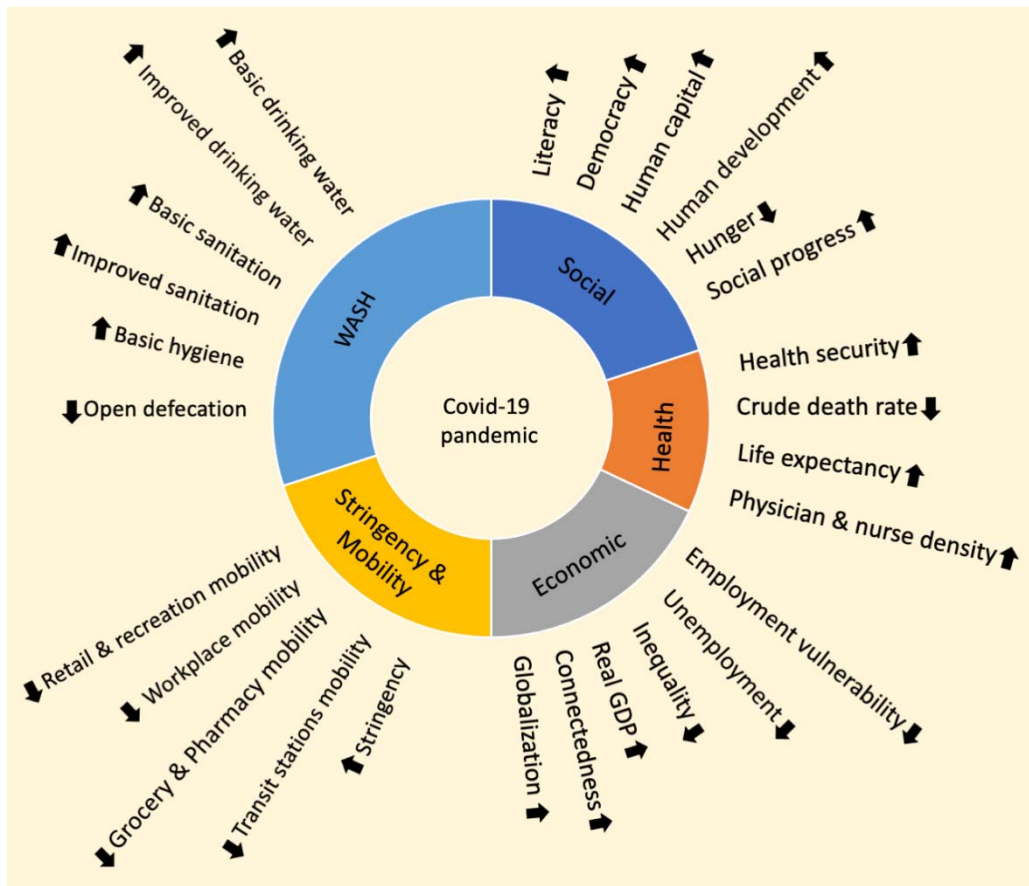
Covid-19 pandemic

WASH

Basic drinking water
Improved drinking water
Basic sanitation
Improved sanitation
Basic hygiene
Open defecation

Social

Literacy
Democracy
Human capital
Human development
Hunger
Social progress

Health

Health security
Crude death rate
Life expectancy
Physician & nurse density

Economic

Employment vulnerability
Unemployment
Inequality
Real GDP
Connectedness
Globalization

Stringency & Mobility

Retail & recreation mobility
Workplace mobility
Grocery & Pharmacy mobility
Transit stations mobility
Stringency